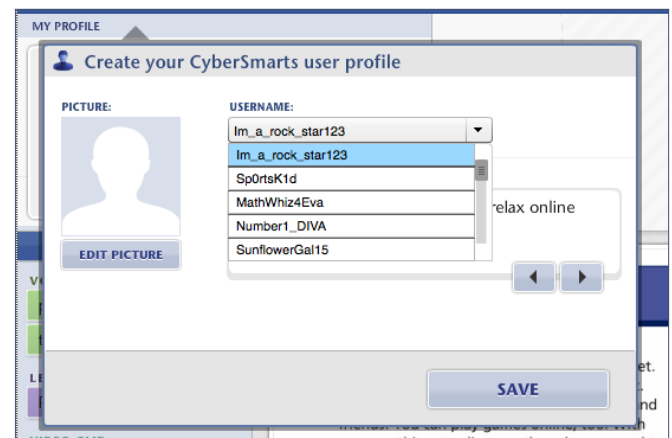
MY PROFILE

Create your CyberSmarts user profile

PICTURE:

EDIT PICTURE

USERNAME:

Im_a_rock_star123

Im_a_rock_star123
Sp0rtsK1d
MathWhiz4Eva
Number1_DIVA
SunflowerGal15

relax online

SAVE

et.

nd